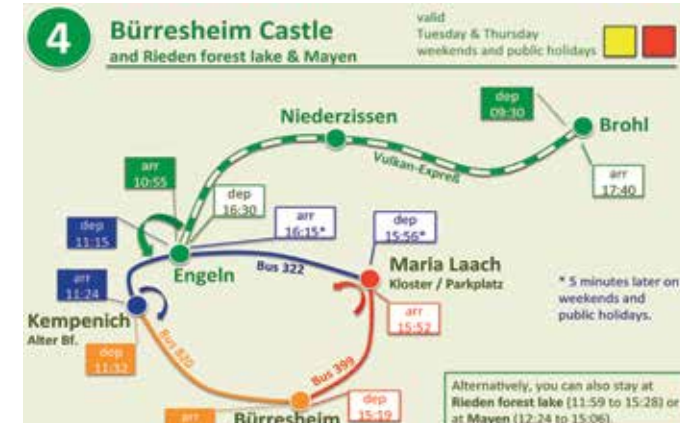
4

Bürresheim Castle
and Rieden forest lake & Mayen

valid
Tuesday & Thursday
weekends and public holidays

Niederzissen

dep
09:30

Brohl

Vulkan-Expreß

arr
17:40

arr
10:55

dep
16:30

dep
11:15

arr
16:15*

dep
15:56*

Engeln

Bus 322

Maria Laach
Kloster / Parkplatz

* 5 minutes later on weekends and public holidays.

arr
11:24

Kempenich
Alter Bf.

arr
15:52

dep
11:32

Bus 820

Bus 399

dep
15:19

arr

Bürresheim

Alternatively, you can also stay at Rieden forest lake (11:59 to 15:28) or at Mayen (12:24 to 15:06).